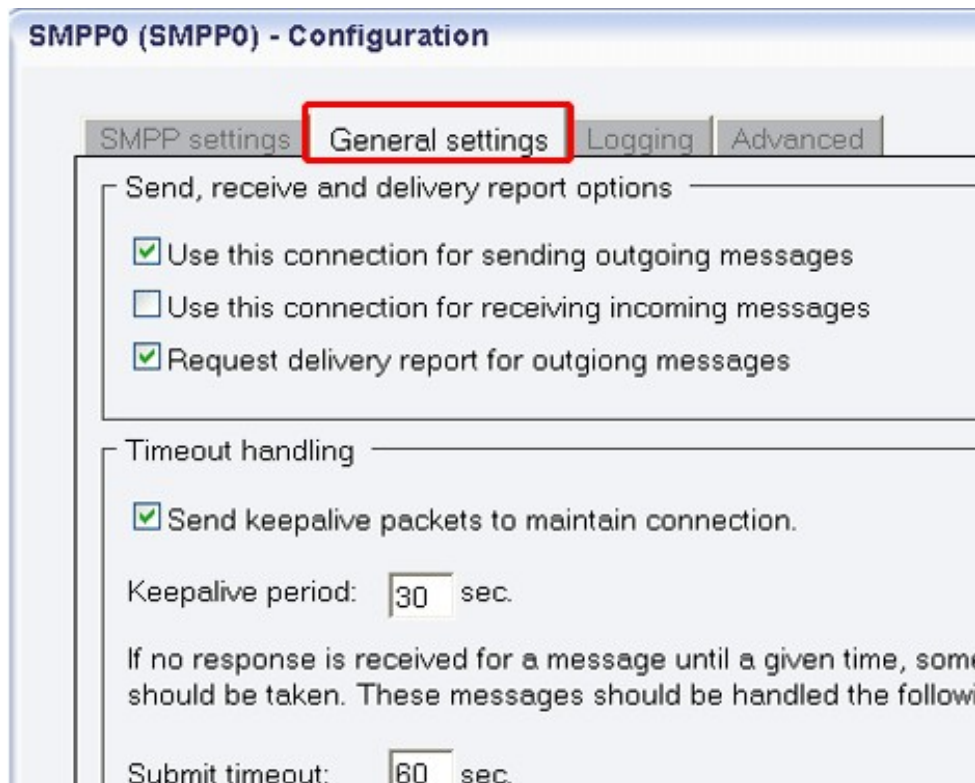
SMPP0 (SMPP0) - Configuration

SMPP settings General settings Logging Advanced

Send, receive and delivery report options

Use this connection for sending outgoing messages

Use this connection for receiving incoming messages

Request delivery report for outgiong messages

Timeout handling

Send keepalive packets to maintain connection.

Keepalive period: 30 sec.

If no response is received for a message until a given time, some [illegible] should be taken. These messages should be handled the followi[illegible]

Submit timeout: 60 sec.